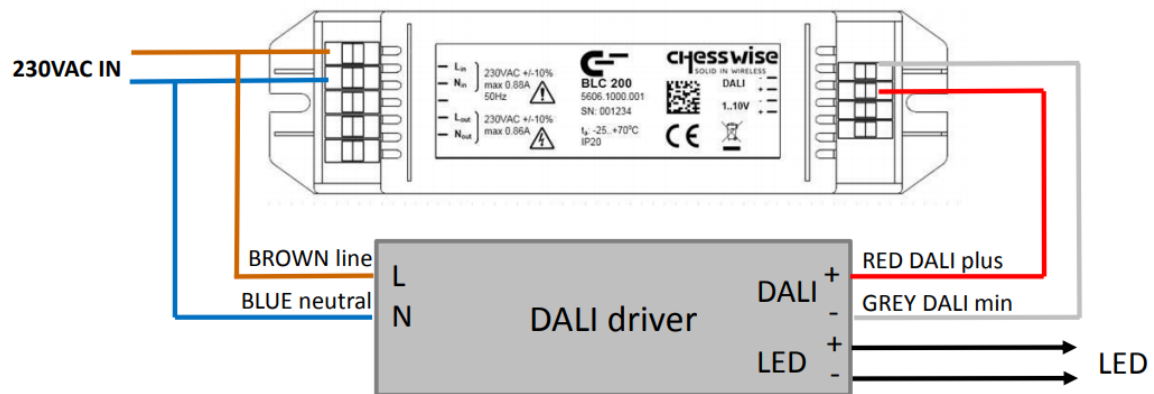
230VAC IN

$L_{in}$
$N_{in}$
230VAC +/-10%
max 0.88A
50Hz

$L_{out}$
$N_{out}$
230VAC +/-10%
max 0.86A

BLC 200
5606.1000.001
SN: 001234
$t_a$: -25..+70°C
IP20

CE

CHESSWISE
SOLID IN WIRELESS
DALI
1..10V

BROWN line
BLUE neutral
L
N
DALI driver
DALI
+
-
LED
+
-
RED DALI plus
GREY DALI min
LED